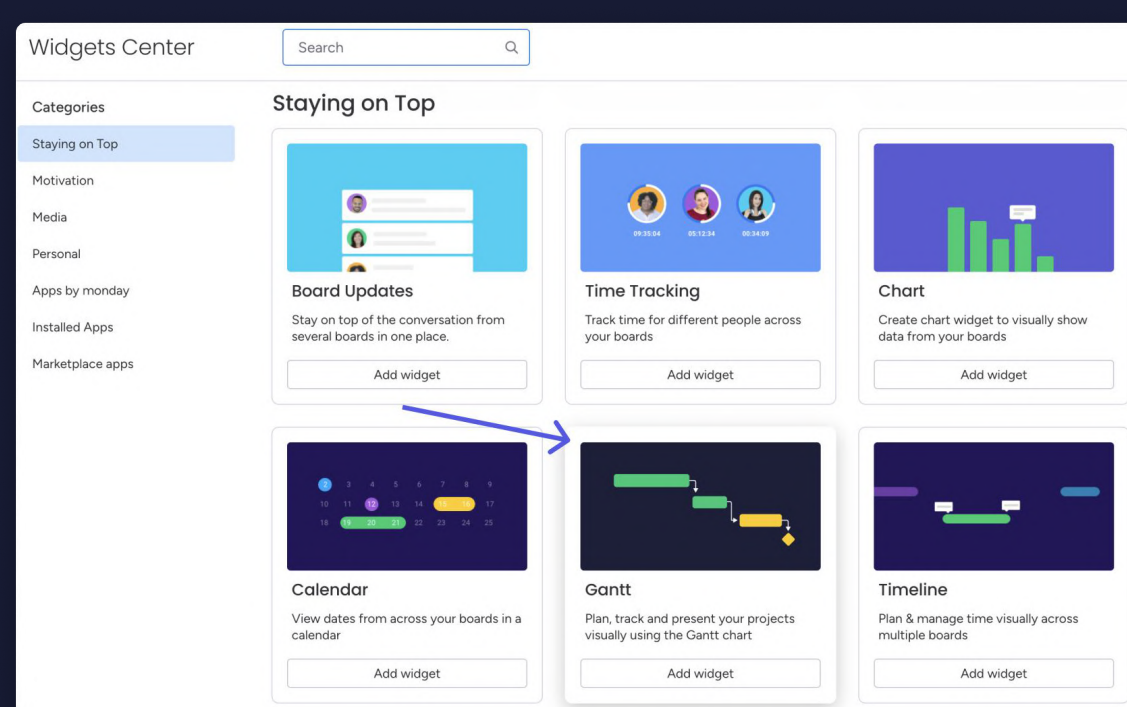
Widgets Center

Search

Categories

Staying on Top

Motivation

Media

Personal

Apps by monday

Installed Apps

Marketplace apps

Staying on Top

09:35:04 05:12:34 00:34:09

Board Updates

Stay on top of the conversation from several boards in one place.

Add widget

Time Tracking

Track time for different people across your boards

Add widget

Chart

Create chart widget to visually show data from your boards

Add widget

2 3 4 5 6 7 8 9
10 11 12 13 14 15 16 17
18 19 20 21 22 23 24 25

Calendar

View dates from across your boards in a calendar

Add widget

Gantt

Plan, track and present your projects visually using the Gantt chart

Add widget

Timeline

Plan & manage time visually across multiple boards

Add widget